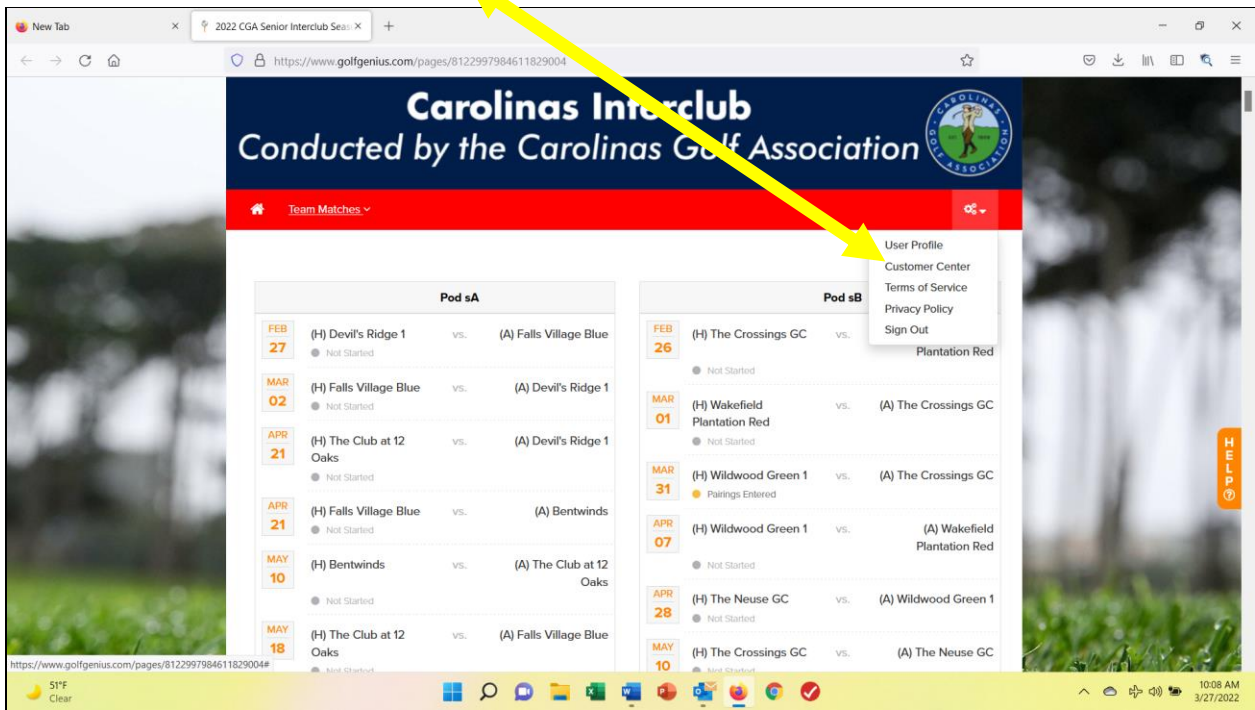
New Tab ×
2022 CGA Senior Interclub Seas ×
+

https://www.golfgenius.com/pages/8122997984611829004

Carolinas Interclub
Conducted by the Carolinas Golf Association

Team Matches

User Profile
Customer Center
Terms of Service
Privacy Policy
Sign Out

Pod sA

| | | | |
|---|---|---|---|
| FEB 27 | (H) Devil's Ridge 1 Not Started | vs. | (A) Falls Village Blue |
| MAR 02 | (H) Falls Village Blue Not Started | vs. | (A) Devil's Ridge 1 |
| APR 21 | (H) The Club at 12 Oaks Not Started | vs. | (A) Devil's Ridge 1 |
| APR 21 | (H) Falls Village Blue Not Started | vs. | (A) Bentwinds |
| MAY 10 | (H) Bentwinds Not Started | vs. | (A) The Club at 12 Oaks |
| MAY 18 | (H) The Club at 12 Oaks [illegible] | vs. | (A) Falls Village Blue |

Pod sB

| | | | |
|---|---|---|---|
| FEB 26 | (H) The Crossings GC Not Started | vs. | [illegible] Plantation Red |
| MAR 01 | (H) Wakefield Plantation Red Not Started | vs. | (A) The Crossings GC |
| MAR 31 | (H) Wildwood Green 1 Pairings Entered | vs. | (A) The Crossings GC |
| APR 07 | (H) Wildwood Green 1 Not Started | vs. | (A) Wakefield Plantation Red |
| APR 28 | (H) The Neuse GC Not Started | vs. | (A) Wildwood Green 1 |
| MAY 10 | (H) The Crossings GC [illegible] | vs. | (A) The Neuse GC |

HELP

https://www.golfgenius.com/pages/8122997984611829004#

51°F
Clear

10:08 AM
3/27/2022